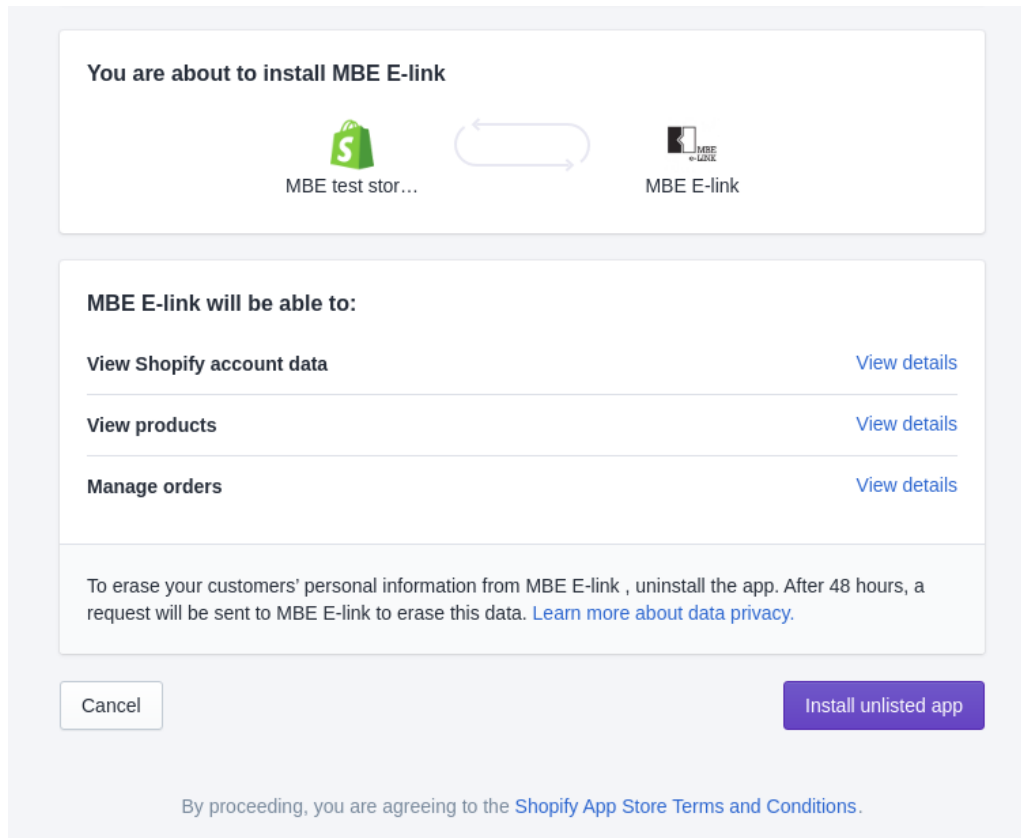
You are about to install MBE E-link

MBE test stor…

MBE e-LINK

MBE E-link

MBE E-link will be able to:

View Shopify account data

View details

View products

View details

Manage orders

View details

To erase your customers' personal information from MBE E-link , uninstall the app. After 48 hours, a request will be sent to MBE E-link to erase this data. Learn more about data privacy.

Cancel

Install unlisted app

By proceeding, you are agreeing to the Shopify App Store Terms and Conditions.